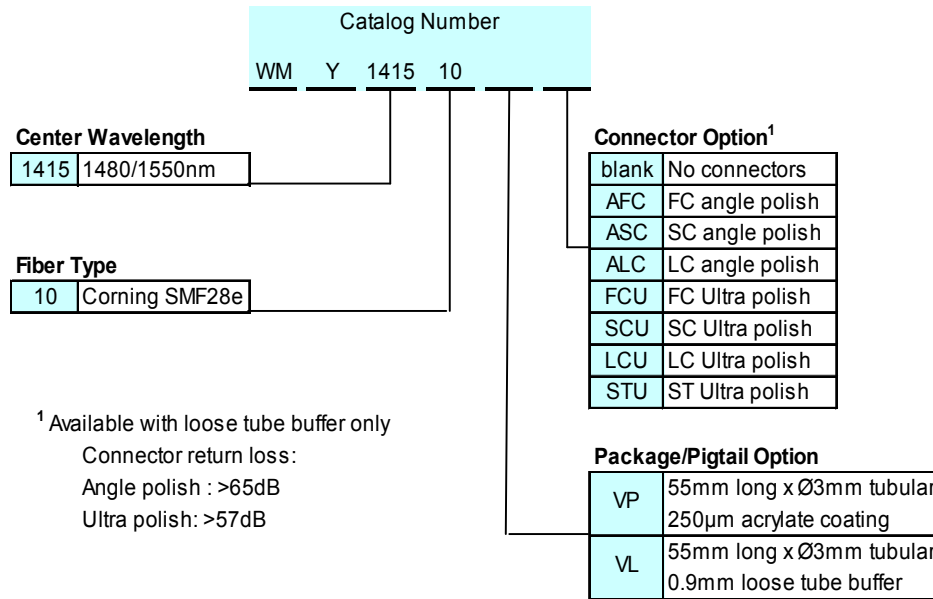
Catalog Number

WM Y 1415 10

Center Wavelength

| 1415 | 1480/1550nm |
|---|---|

Fiber Type

| 10 | Corning SMF28e |
|---|---|

Connector Option$^1$

| blank | No connectors |
|---|---|
| AFC | FC angle polish |
| ASC | SC angle polish |
| ALC | LC angle polish |
| FCU | FC Ultra polish |
| SCU | SC Ultra polish |
| LCU | LC Ultra polish |
| STU | ST Ultra polish |

$^1$ Available with loose tube buffer only
Connector return loss:
Angle polish : >65dB
Ultra polish: >57dB

Package/Pigtail Option

| VP | 55mm long x Ø3mm tubular 250µm acrylate coating |
|---|---|
| VL | 55mm long x Ø3mm tubular 0.9mm loose tube buffer |